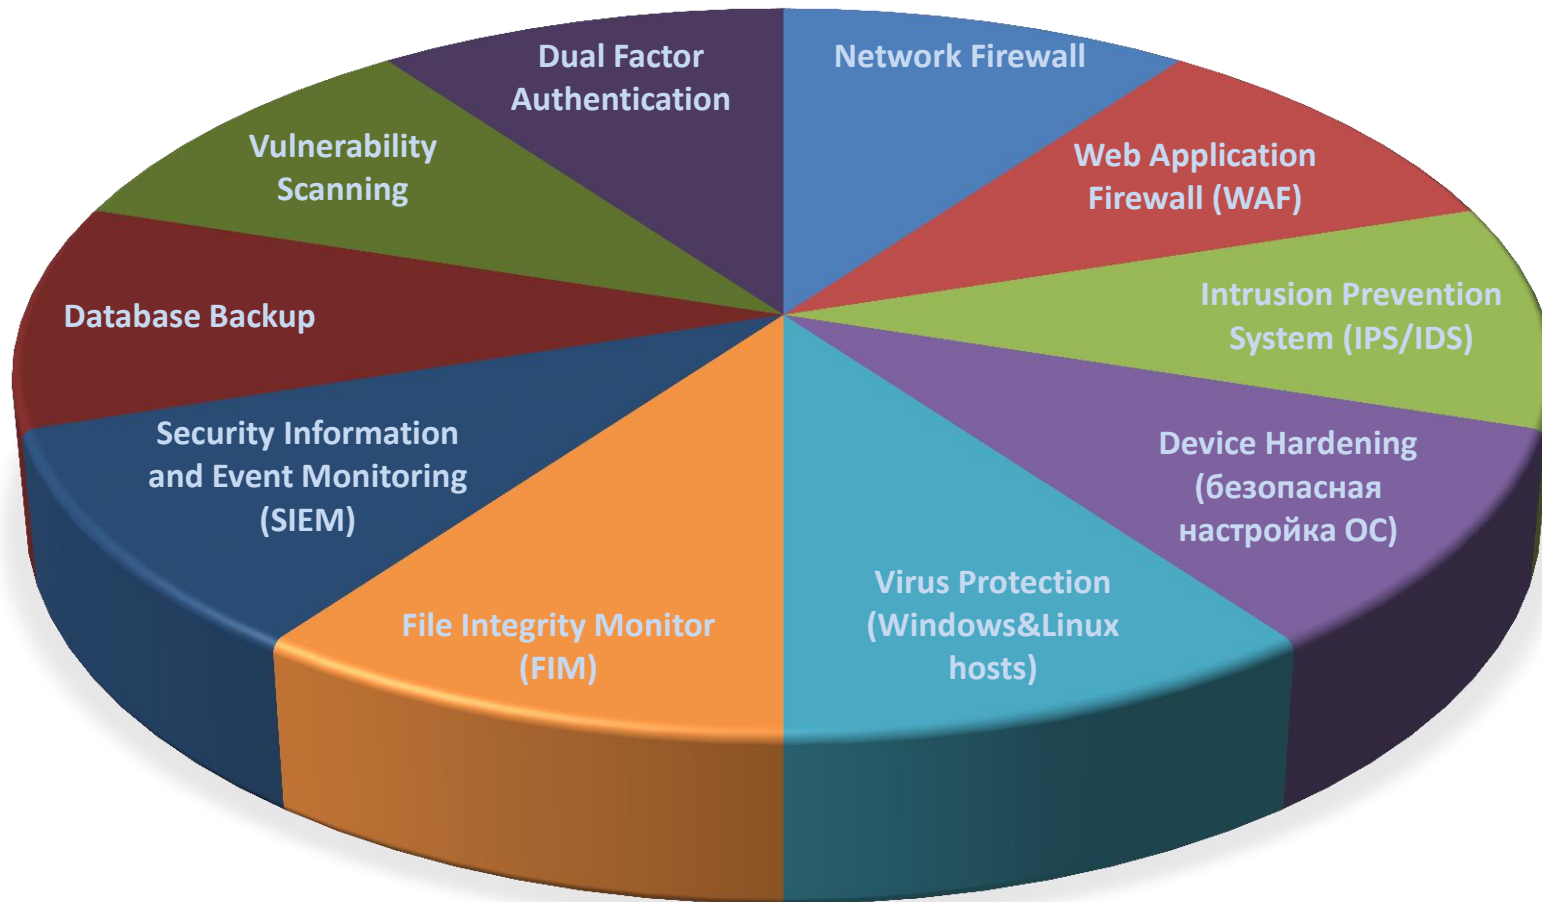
Dual Factor Authentication

Network Firewall

Vulnerability Scanning

Web Application Firewall (WAF)

Database Backup

Intrusion Prevention System (IPS/IDS)

Security Information and Event Monitoring (SIEM)

Device Hardening (безопасная настройка ОС)

Virus Protection (Windows&Linux hosts)

File Integrity Monitor (FIM)